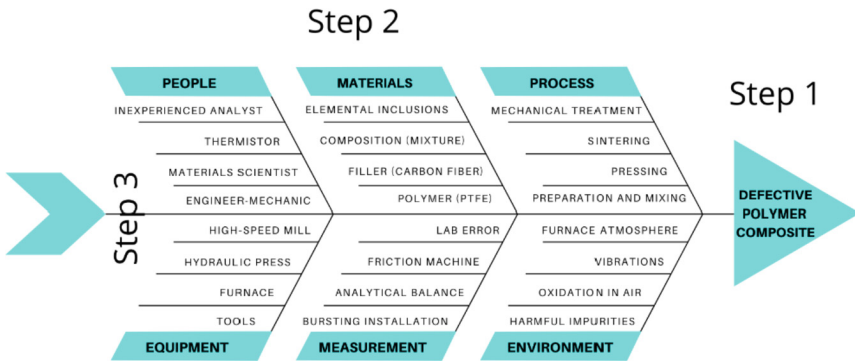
Step 2

Step 1

Step 3

PEOPLE

INEXPERIENCED ANALYST

THERMISTOR

MATERIALS SCIENTIST

ENGINEER-MECHANIC

MATERIALS

ELEMENTAL INCLUSIONS

COMPOSITION (MIXTURE)

FILLER (CARBON FIBER)

POLYMER (PTFE)

PROCESS

MECHANICAL TREATMENT

SINTERING

PRESSING

PREPARATION AND MIXING

DEFECTIVE POLYMER COMPOSITE

HIGH-SPEED MILL

HYDRAULIC PRESS

FURNACE

TOOLS

EQUIPMENT

LAB ERROR

FRICTION MACHINE

ANALYTICAL BALANCE

BURSTING INSTALLATION

MEASUREMENT

FURNACE ATMOSPHERE

VIBRATIONS

OXIDATION IN AIR

HARMFUL IMPURITIES

ENVIRONMENT